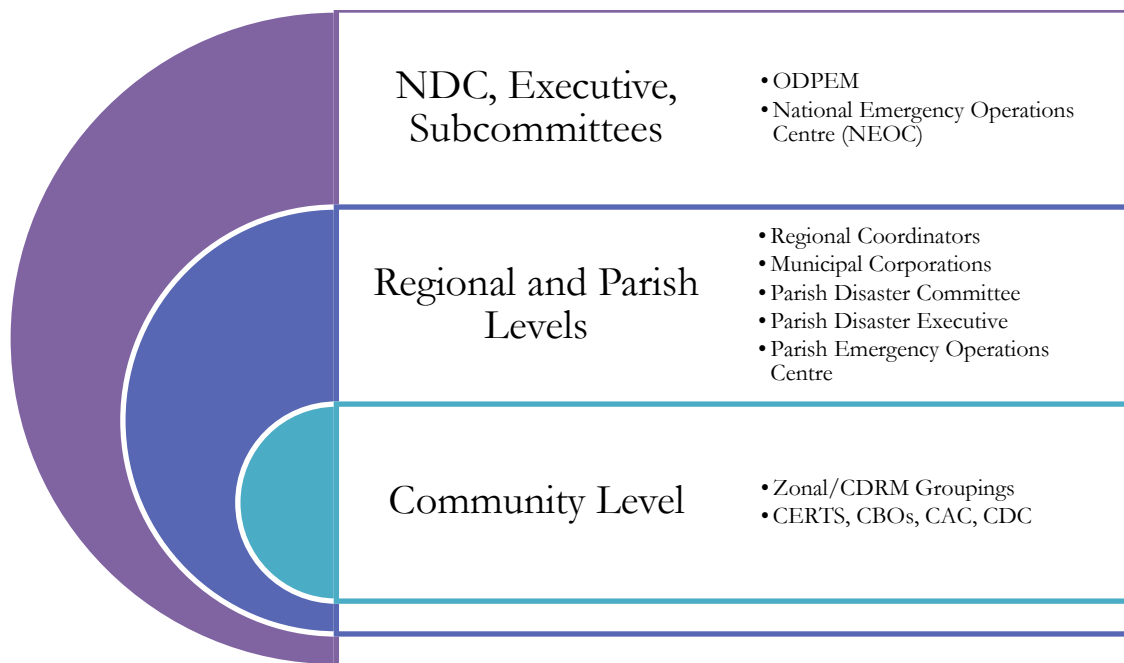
NDC, Executive, Subcommittees

- ODPEM
- National Emergency Operations Centre (NEOC)

Regional and Parish Levels

- Regional Coordinators
- Municipal Corporations
- Parish Disaster Committee
- Parish Disaster Executive
- Parish Emergency Operations Centre

Community Level

- Zonal/CDRM Groupings
- CERTS, CBOs, CAC, CDC